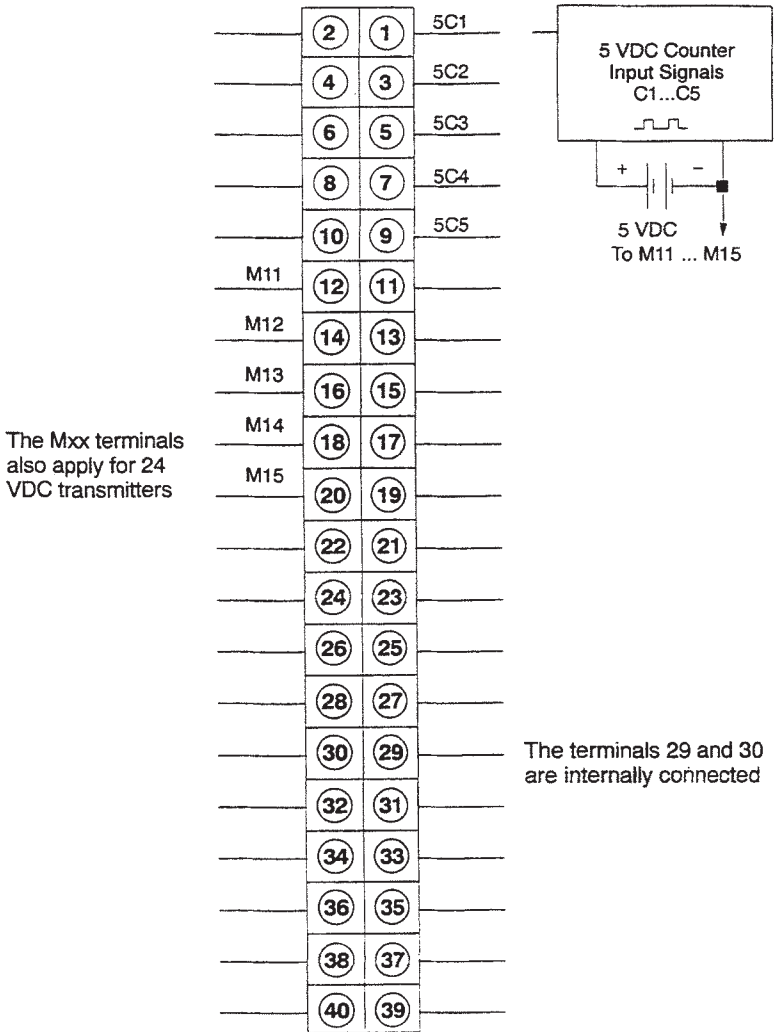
2 1 5C1
4 3 5C2
6 5 5C3
8 7 5C4
10 9 5C5
M11 12 11
M12 14 13
M13 16 15
M14 18 17
M15 20 19
22 21
24 23
26 25
28 27
30 29
32 31
34 33
36 35
38 37
40 39

5 VDC Counter Input Signals C1...C5

+ −

5 VDC To M11 ... M15

The Mxx terminals also apply for 24 VDC transmitters

The terminals 29 and 30 are internally connected